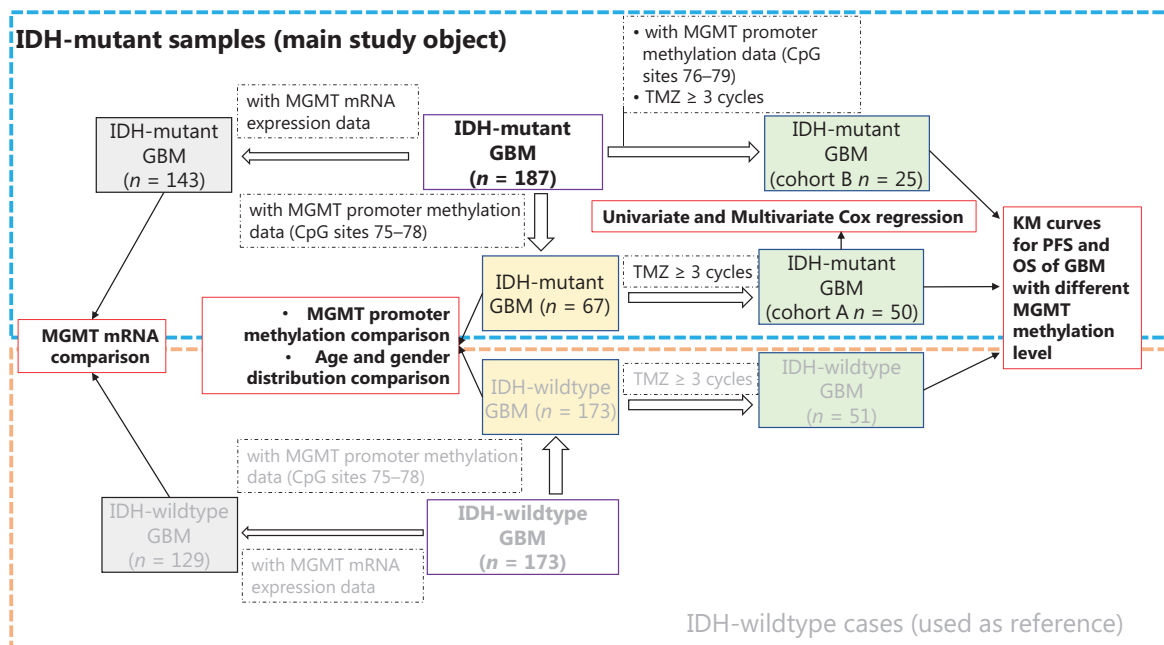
IDH-mutant samples (main study object)

• with MGMT promoter methylation data (CpG sites 76–79)
• TMZ ≥ 3 cycles

with MGMT mRNA expression data

IDH-mutant GBM ($n$ = 143)

IDH-mutant GBM ($n$ = 187)

IDH-mutant GBM (cohort B $n$ = 25)

with MGMT promoter methylation data (CpG sites 75–78)

Univariate and Multivariate Cox regression

KM curves for PFS and OS of GBM with different MGMT methylation level

IDH-mutant GBM ($n$ = 67)

TMZ ≥ 3 cycles

IDH-mutant GBM (cohort A $n$ = 50)

MGMT mRNA comparison

• MGMT promoter methylation comparison
• Age and gender distribution comparison

IDH-wildtype GBM ($n$ = 173)

TMZ ≥ 3 cycles

IDH-wildtype GBM ($n$ = 51)

with MGMT promoter methylation data (CpG sites 75–78)

IDH-wildtype GBM ($n$ = 129)

IDH-wildtype GBM ($n$ = 173)

with MGMT mRNA expression data

IDH-wildtype cases (used as reference)